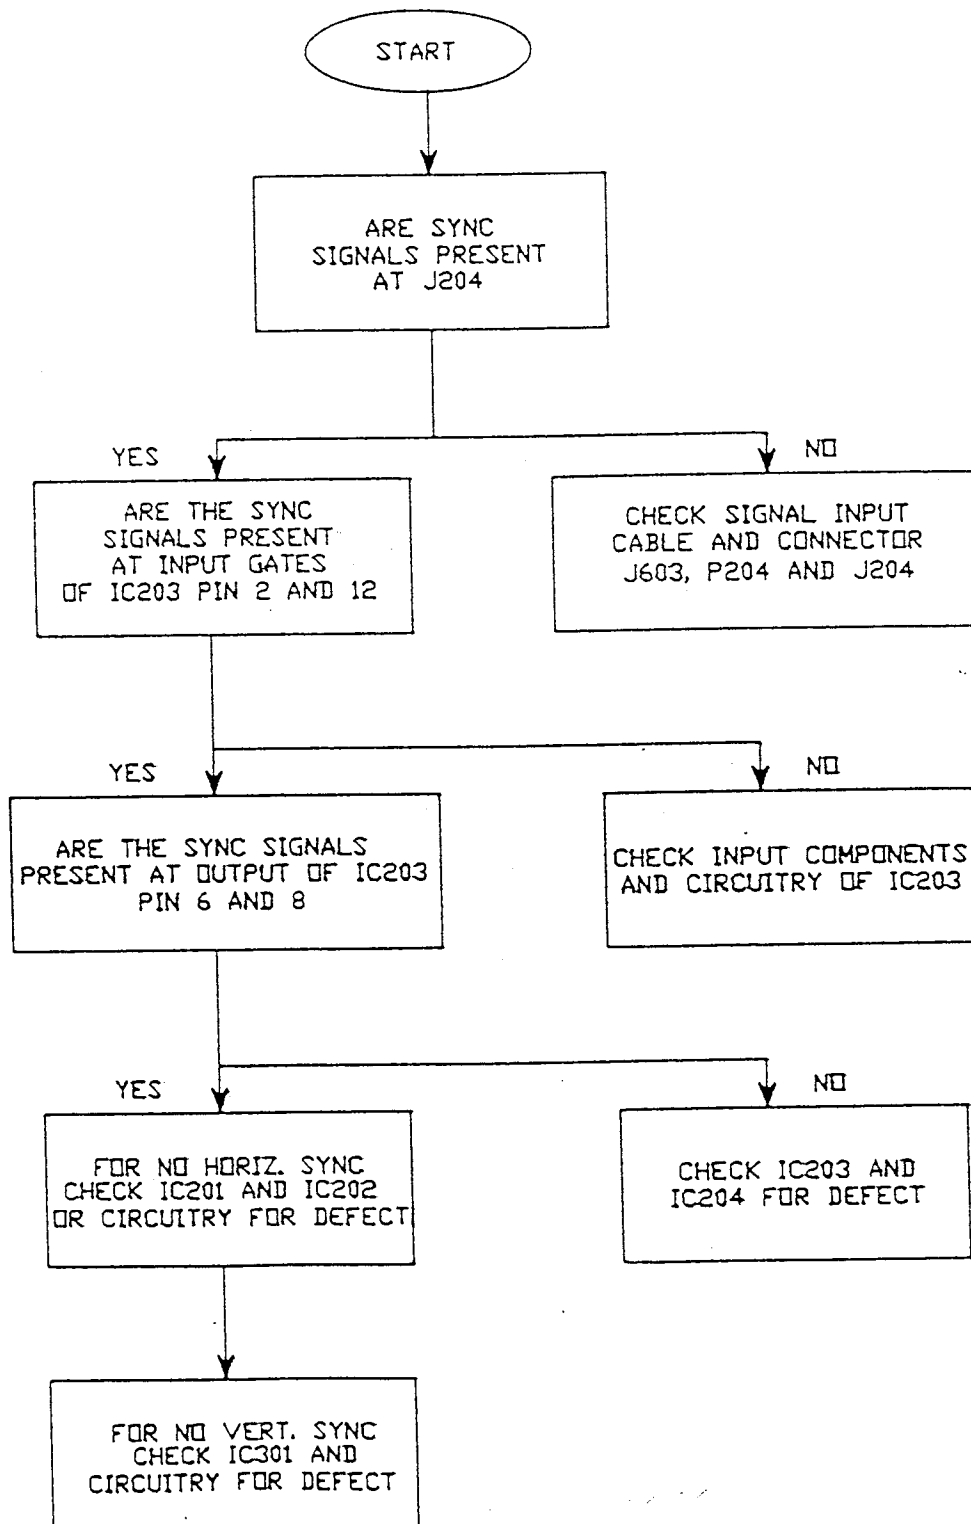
START

ARE SYNC SIGNALS PRESENT AT J204

YES

NO

ARE THE SYNC SIGNALS PRESENT AT INPUT GATES OF IC203 PIN 2 AND 12

CHECK SIGNAL INPUT CABLE AND CONNECTOR J603, P204 AND J204

YES

NO

ARE THE SYNC SIGNALS PRESENT AT OUTPUT OF IC203 PIN 6 AND 8

CHECK INPUT COMPONENTS AND CIRCUITRY OF IC203

YES

NO

FOR NO HORIZ. SYNC CHECK IC201 AND IC202 OR CIRCUITRY FOR DEFECT

CHECK IC203 AND IC204 FOR DEFECT

FOR NO VERT. SYNC CHECK IC301 AND CIRCUITRY FOR DEFECT